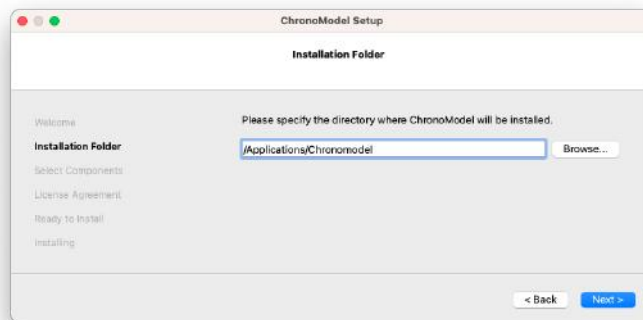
ChronoModel Setup

Installation Folder

Welcome
Installation Folder
Select Components
License Agreement
Ready to Install
Installing

Please specify the directory where ChronoModel will be installed.

/Applications/Chronomodel

Browse...

< Back

Next >